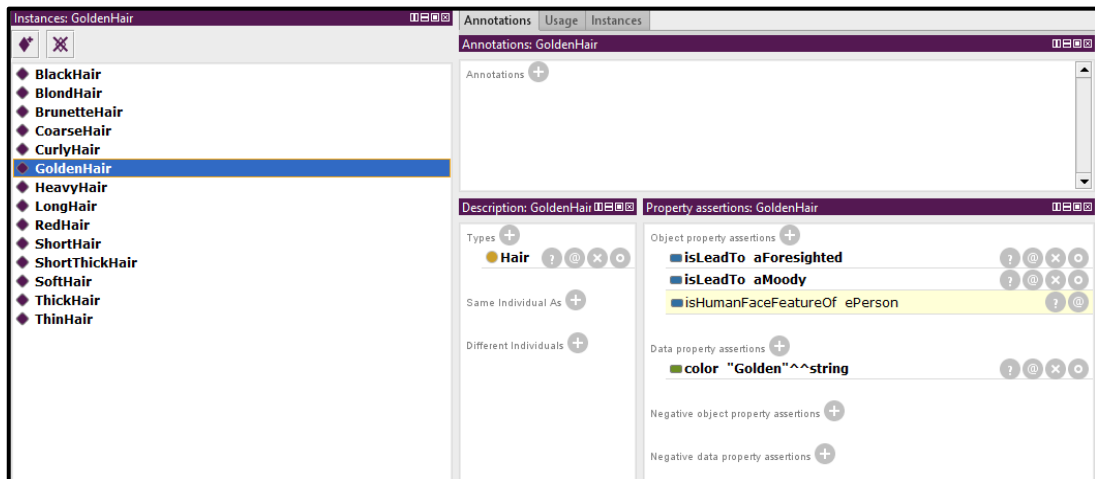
Instances: GoldenHair

BlackHair
BlondHair
BrunetteHair
CoarseHair
CurlyHair
GoldenHair
HeavyHair
LongHair
RedHair
ShortHair
ShortThickHair
SoftHair
ThickHair
ThinHair

Annotations | Usage | Instances

Annotations: GoldenHair

Annotations

Description: GoldenHair

Types

Hair

Same Individual As

Different Individuals

Property assertions: GoldenHair

Object property assertions

isLeadTo aForesighted

isLeadTo aMoody

isHumanFaceFeatureOf ePerson

Data property assertions

color "Golden"^^string

Negative object property assertions

Negative data property assertions